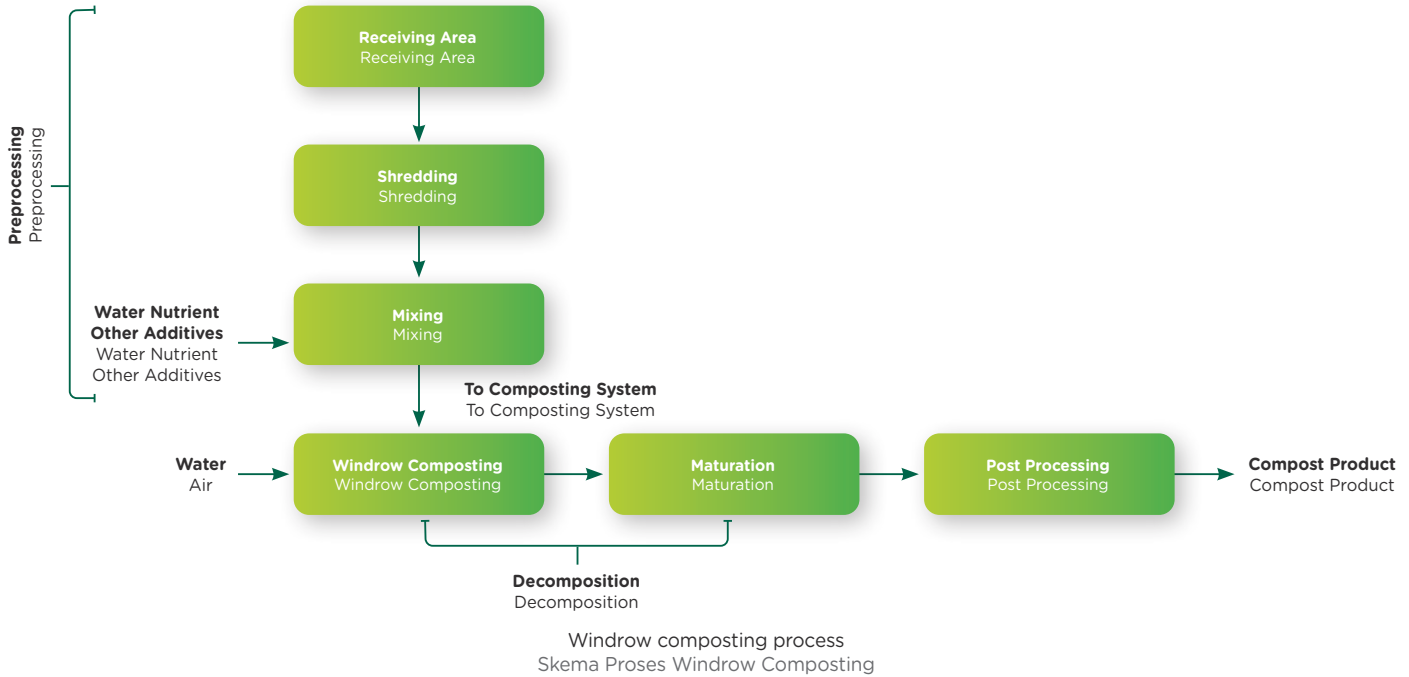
Preprocessing
Preprocessing

Receiving Area
Receiving Area

Shredding
Shredding

Water Nutrient
Other Additives
Water Nutrient
Other Additives

Mixing
Mixing

To Composting System
To Composting System

Water
Air

Windrow Composting
Windrow Composting

Maturation
Maturation

Post Processing
Post Processing

Compost Product
Compost Product

Decomposition
Decomposition

Windrow composting process
Skema Proses Windrow Composting